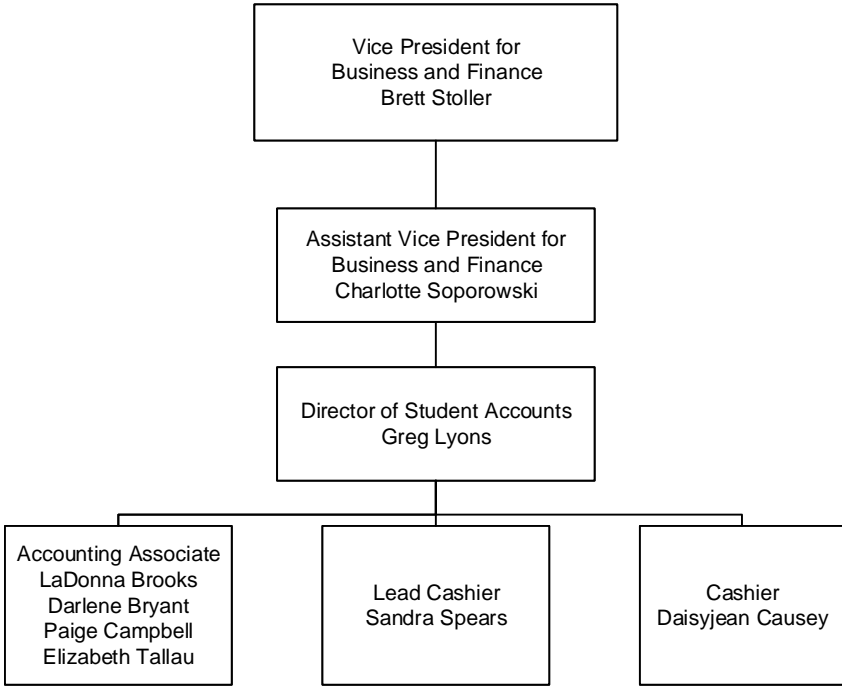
Vice President for
Business and Finance
Brett Stoller

Assistant Vice President for
Business and Finance
Charlotte Soporowski

Director of Student Accounts
Greg Lyons

Accounting Associate
LaDonna Brooks
Darlene Bryant
Paige Campbell
Elizabeth Tallau

Lead Cashier
Sandra Spears

Cashier
Daisyjean Causey